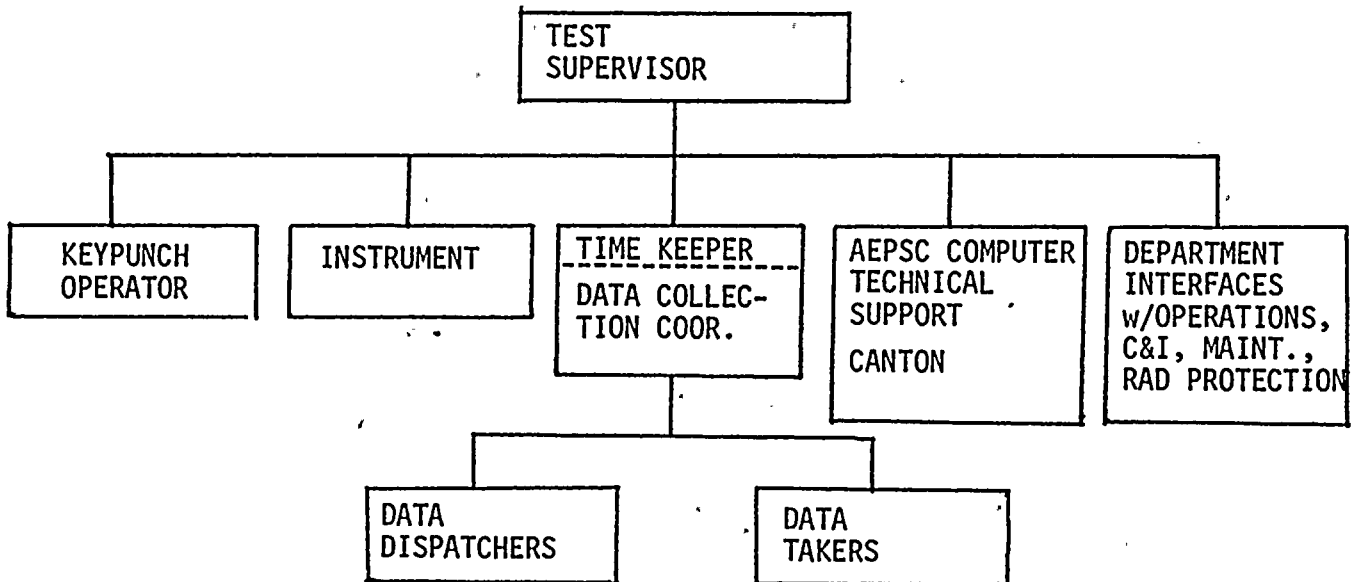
TEST SUPERVISOR

KEYPUNCH OPERATOR

INSTRUMENT

TIME KEEPER

DATA COLLECTION COOR.

AEPSC COMPUTER TECHNICAL SUPPORT

CANTON

DEPARTMENT INTERFACES w/OPERATIONS, C&I, MAINT., RAD PROTECTION

DATA DISPATCHERS

DATA TAKERS